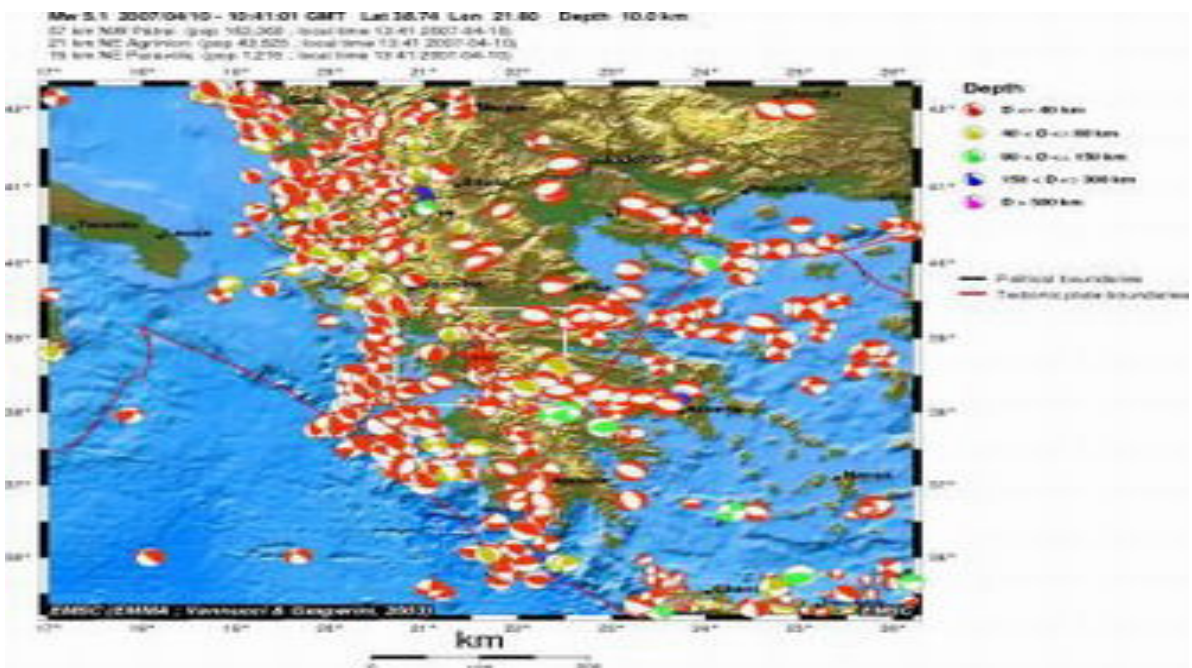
Mw 5.1 2007/04/10 - 10:41:01 GMT Lat 38.74 Lon 21.80 Depth 10.0 km
37 km NW Patrai (pop 163,360 ; local time 13:41 2007-04-10)
21 km NE Agrinion (pop 43,505 ; local time 13:41 2007-04-10)
19 km NE Panaitolio (pop 7,216 ; local time 13:41 2007-04-10)

17° 18° 19° 20° 21° 22° 23° 24° 25° 26°

42° 41° 40° 39° 38° 37° 36°

Depth
D <= 40 km
40 < D <= 90 km
90 < D <= 150 km
150 < D <= 300 km
D > 300 km

Political boundaries
Tectonic plate boundaries

Athens

EMSC (EMMA ; Vannucci & Gasperini, 2003)
EMSC

km
0 100 200